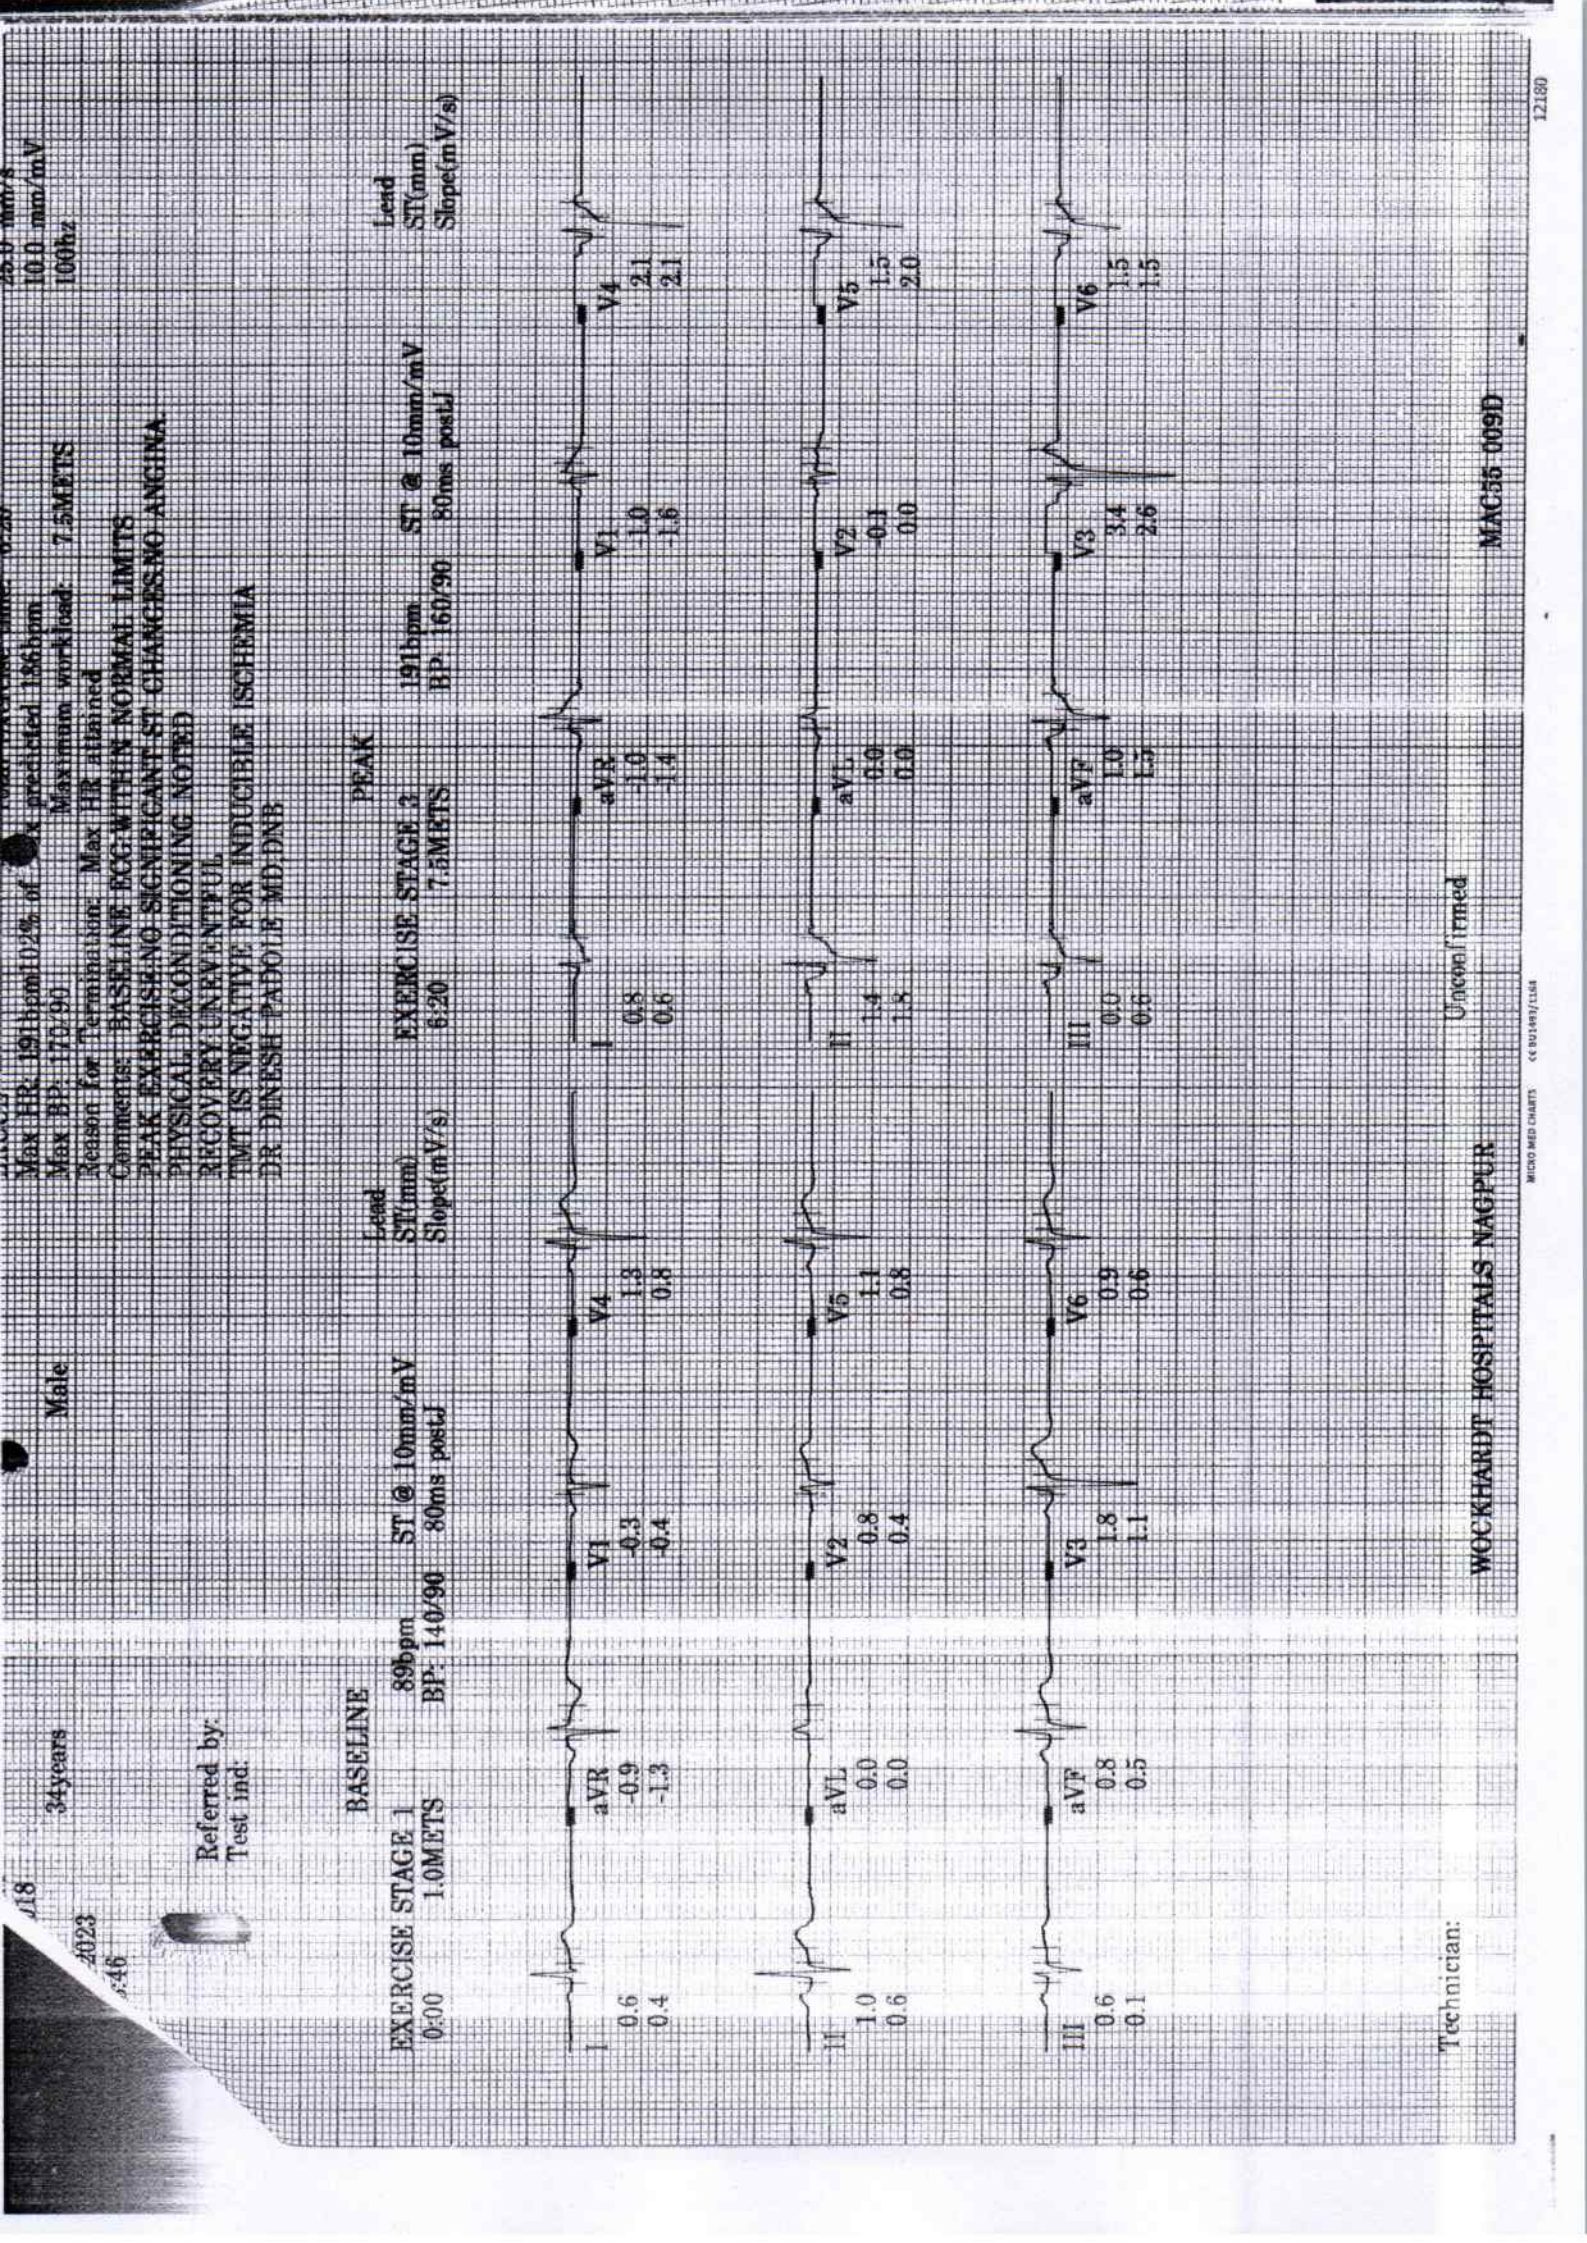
18 34years Male
2023
:46

Referred by:
Test ind:

Max HR: 191bpm 102% of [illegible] predicted 186bpm
Max BP: 172/90 Maximum workload: 7.5METS
Reason for Termination: Max HR attained
Comments: BASELINE ECG:WITHIN NORMAL LIMITS
PEAK EXERCISE:NO SIGNIFICANT ST CHANGES,NO ANGINA.
PHYSICAL DECONDITIONING NOTED
RECOVERY UNEVENTFUL
TMT IS NEGATIVE FOR INDUCIBLE ISCHEMIA
DR. DINESH PADOLE MD,DNB

25.0 mm/s
10.0 mm/mV
100hz

BASELINE
EXERCISE STAGE 1 89bpm ST @ 10mm/mV Lead
0:00 1.0METS BP: 140/90 80ms postJ ST(mm)
Slope(mV/s)

| I | aVR | V1 | V4 |
|---|---|---|---|
| 0.6 | -0.9 | -0.3 | 1.3 |
| 0.4 | -1.3 | -0.4 | 0.8 |

| II | aVL | V2 | V5 |
|---|---|---|---|
| 1.0 | 0.0 | 0.8 | 1.1 |
| 0.6 | 0.0 | 0.4 | 0.8 |

| III | aVF | V3 | V6 |
|---|---|---|---|
| 0.6 | 0.8 | 1.8 | 0.9 |
| 0.1 | 0.5 | 1.1 | 0.6 |

PEAK
EXERCISE STAGE 2 191bpm ST @ 10mm/mV Lead
6:20 7.5METS BP: 160/90 80ms postJ ST(mm)
Slope(mV/s)

| I | aVR | V1 | V4 |
|---|---|---|---|
| 0.8 | -1.0 | 1.0 | 2.1 |
| 0.6 | -1.4 | 1.6 | 3.1 |

| II | aVL | V2 | V5 |
|---|---|---|---|
| 1.4 | 0.0 | -0.1 | 1.5 |
| 1.8 | 0.0 | 0.0 | 2.0 |

| III | aVF | V3 | V6 |
|---|---|---|---|
| 0.0 | 1.0 | 3.4 | 1.5 |
| 0.0 | 1.5 | 2.6 | 1.5 |

Technician:
WOCKHARDT HOSPITALS NAGPUR
Unconfirmed
MAC55 009D
12180